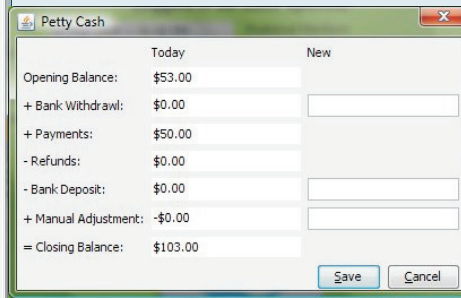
Petty Cash

| | Today | New |
|---|---|---|
| Opening Balance: | \$53.00 | |
| + Bank Withdrawl: | \$0.00 | |
| + Payments: | \$50.00 | |
| - Refunds: | \$0.00 | |
| - Bank Deposit: | \$0.00 | |
| + Manual Adjustment: | -\$0.00 | |
| = Closing Balance: | \$103.00 | |

Save Cancel